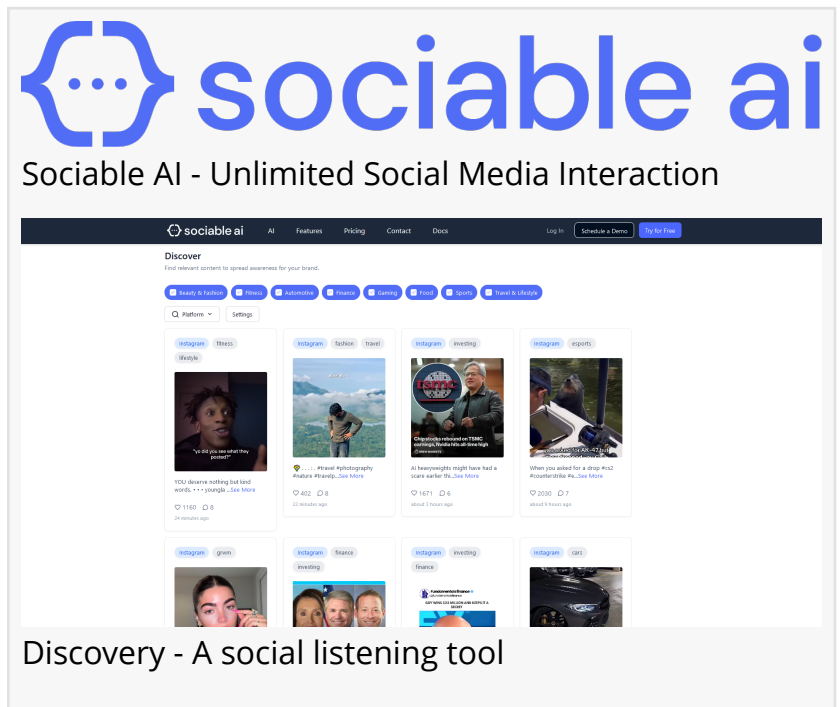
sociable ai

Sociable AI - Unlimited Social Media Interaction

sociable ai AI Features Pricing Contact Docs Log In Schedule a Demo Try for Free

Discover

Find relevant content to spread awareness for your brand.

Beauty & Fashion Fitness Automotive Finance Gaming Food Sports Travel & Lifestyle

Platform Settings

instagram fitness lifestyle

"yo did you see what they posted?"

YOU deserve nothing but kind words. • • • youngla ...See More

1160 8

24 minutes ago

instagram fashion travel

. . . . . #travel #photography #nature #travelp...See More

402 8

22 minutes ago

instagram investing

Chipstocks rebound on TSMC earnings, Nvidia hits all-time high

AI heavyweights might have had a scare earlier thi...See More

1671 6

about 3 hours ago

instagram esports

When you asked for a drop #cs2 #counterstrike #e...See More

2030 7

about 9 hours ago

instagram grwm

instagram finance investing

instagram investing finance

instagram cars

Discovery - A social listening tool